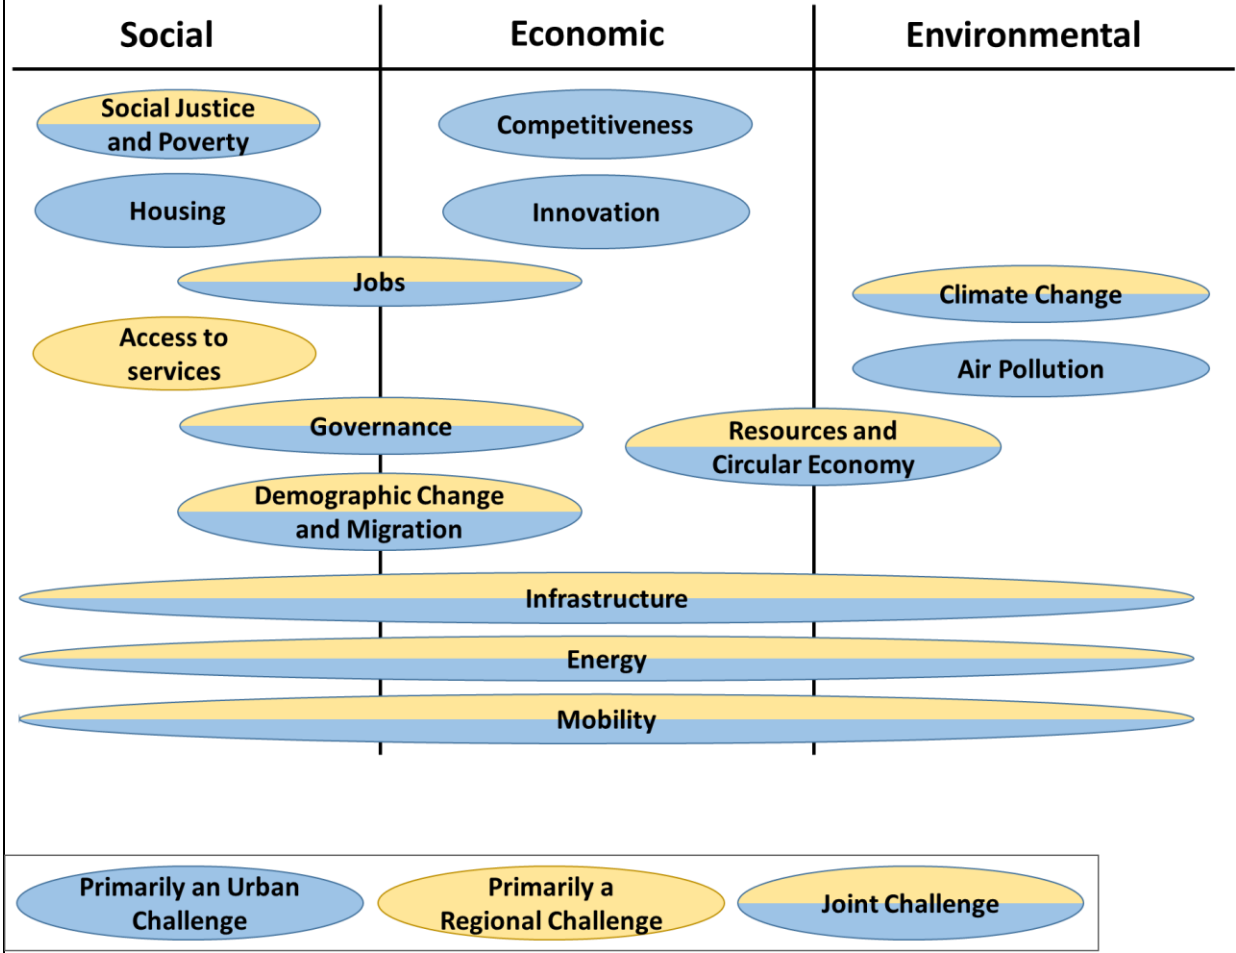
Social

Economic

Environmental

Social Justice and Poverty

Competitiveness

Housing

Innovation

Jobs

Climate Change

Access to services

Air Pollution

Governance

Resources and Circular Economy

Demographic Change and Migration

Infrastructure

Energy

Mobility

Primarily an Urban Challenge

Primarily a Regional Challenge

Joint Challenge